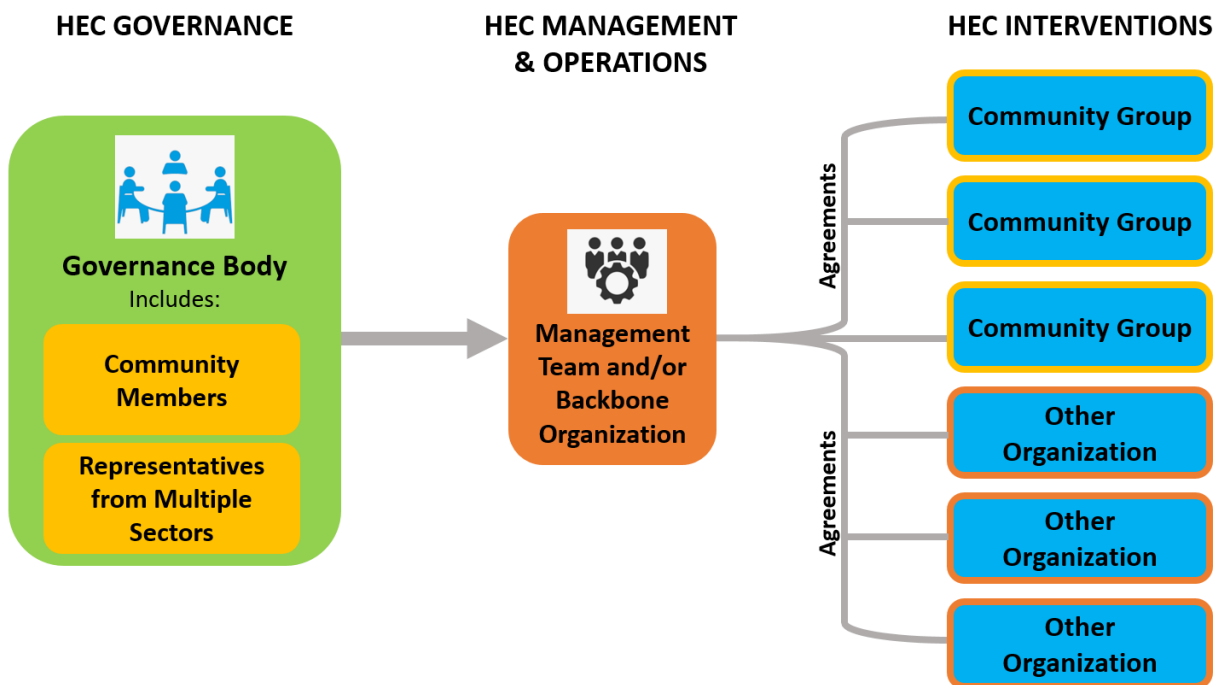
HEC GOVERNANCE

HEC MANAGEMENT & OPERATIONS

HEC INTERVENTIONS

Governance Body
Includes:

Community Members

Representatives from Multiple Sectors

Management Team and/or Backbone Organization

Agreements

Agreements

Community Group

Community Group

Community Group

Other Organization

Other Organization

Other Organization